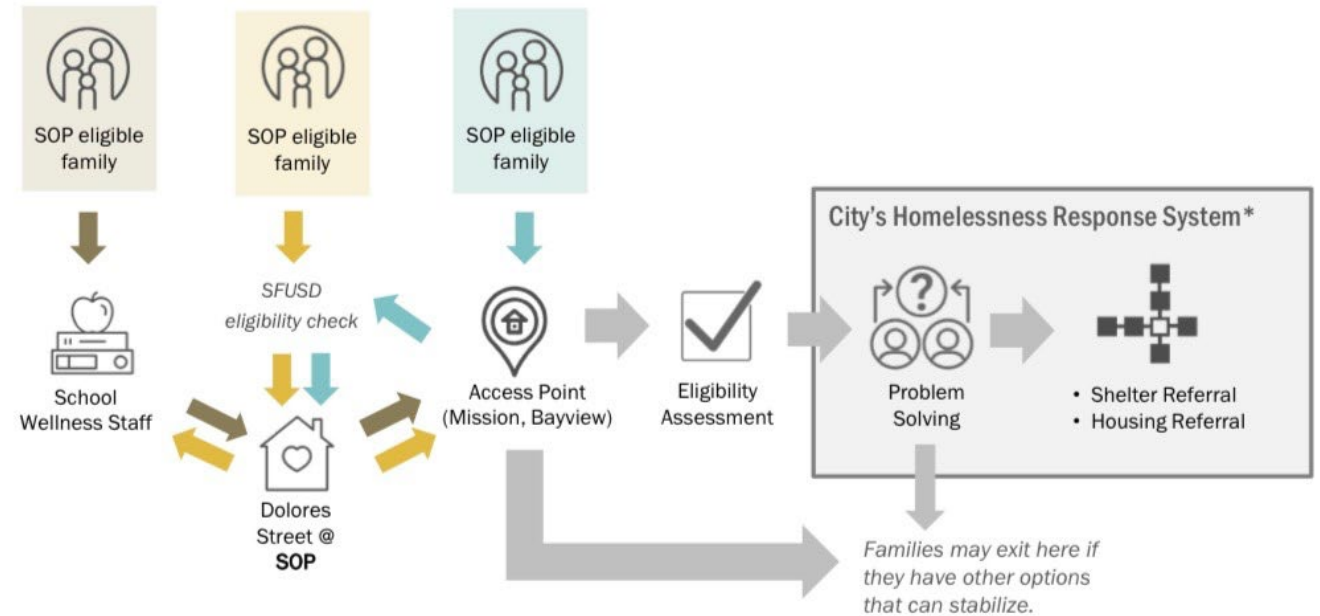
SOP eligible family

SOP eligible family

SOP eligible family

City's Homelessness Response System*

SFUSD eligibility check

School Wellness Staff

Access Point (Mission, Bayview)

Eligibility Assessment

Problem Solving

• Shelter Referral
• Housing Referral

Dolores Street @ SOP

Families may exit here if they have other options that can stabilize.